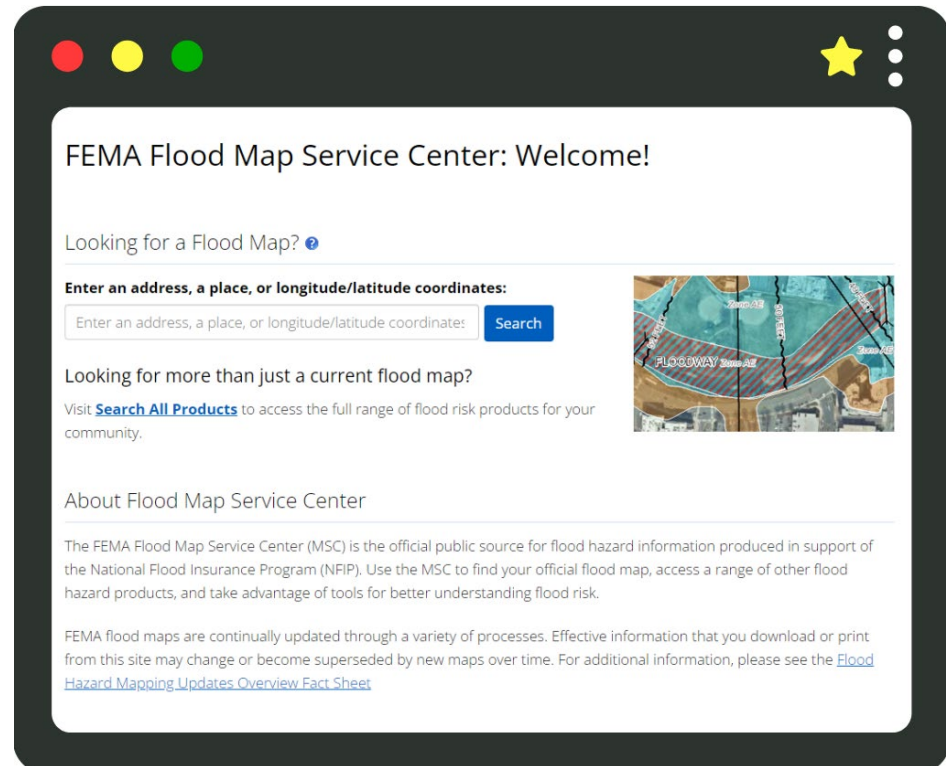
FEMA Flood Map Service Center: Welcome!

Looking for a Flood Map?

Enter an address, a place, or longitude/latitude coordinates:

Enter an address, a place, or longitude/latitude coordinates

Search

Zone AE

FLOODWAY Zone AE

Zone AE

Looking for more than just a current flood map?

Visit Search All Products to access the full range of flood risk products for your community.

About Flood Map Service Center

The FEMA Flood Map Service Center (MSC) is the official public source for flood hazard information produced in support of the National Flood Insurance Program (NFIP). Use the MSC to find your official flood map, access a range of other flood hazard products, and take advantage of tools for better understanding flood risk.

FEMA flood maps are continually updated through a variety of processes. Effective information that you download or print from this site may change or become superseded by new maps over time. For additional information, please see the Flood Hazard Mapping Updates Overview Fact Sheet